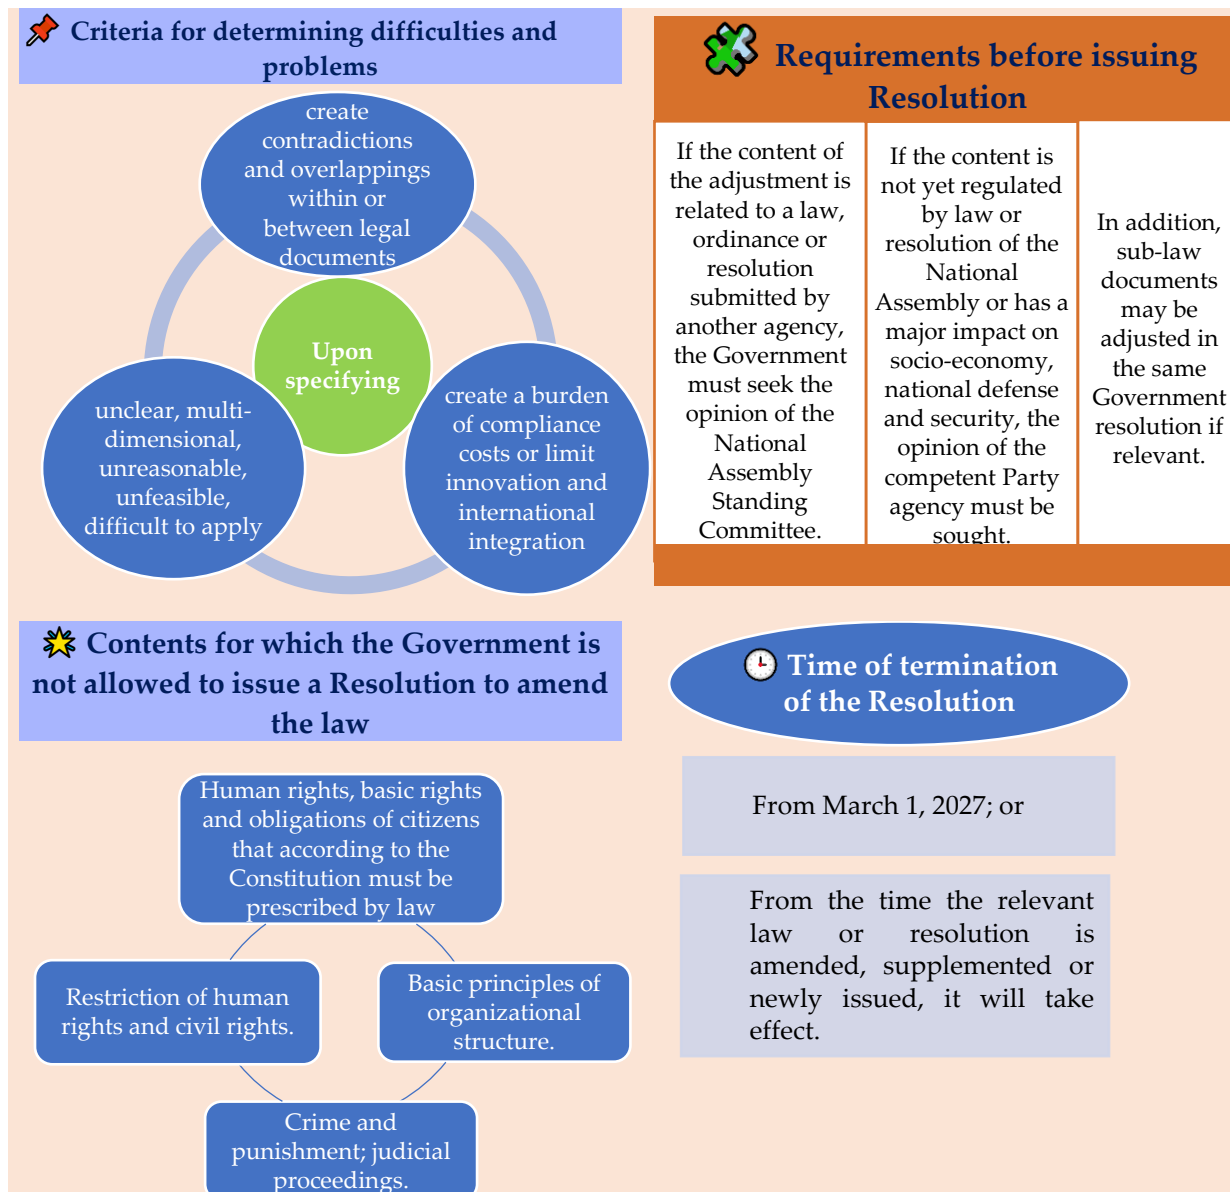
Criteria for determining difficulties and problems

create contradictions and overlappings within or between legal documents

Upon specifying

unclear, multi-dimensional, unreasonable, unfeasible, difficult to apply

create a burden of compliance costs or limit innovation and international integration

Requirements before issuing Resolution

| If the content of the adjustment is related to a law, ordinance or resolution submitted by another agency, the Government must seek the opinion of the National Assembly Standing Committee. | If the content is not yet regulated by law or resolution of the National Assembly or has a major impact on socio-economy, national defense and security, the opinion of the competent Party agency must be sought. | In addition, sub-law documents may be adjusted in the same Government resolution if relevant. |
|---|---|---|

Contents for which the Government is not allowed to issue a Resolution to amend the law

Human rights, basic rights and obligations of citizens that according to the Constitution must be prescribed by law

Restriction of human rights and civil rights.

Basic principles of organizational structure.

Crime and punishment; judicial proceedings.

Time of termination of the Resolution

From March 1, 2027; or

From the time the relevant law or resolution is amended, supplemented or newly issued, it will take effect.